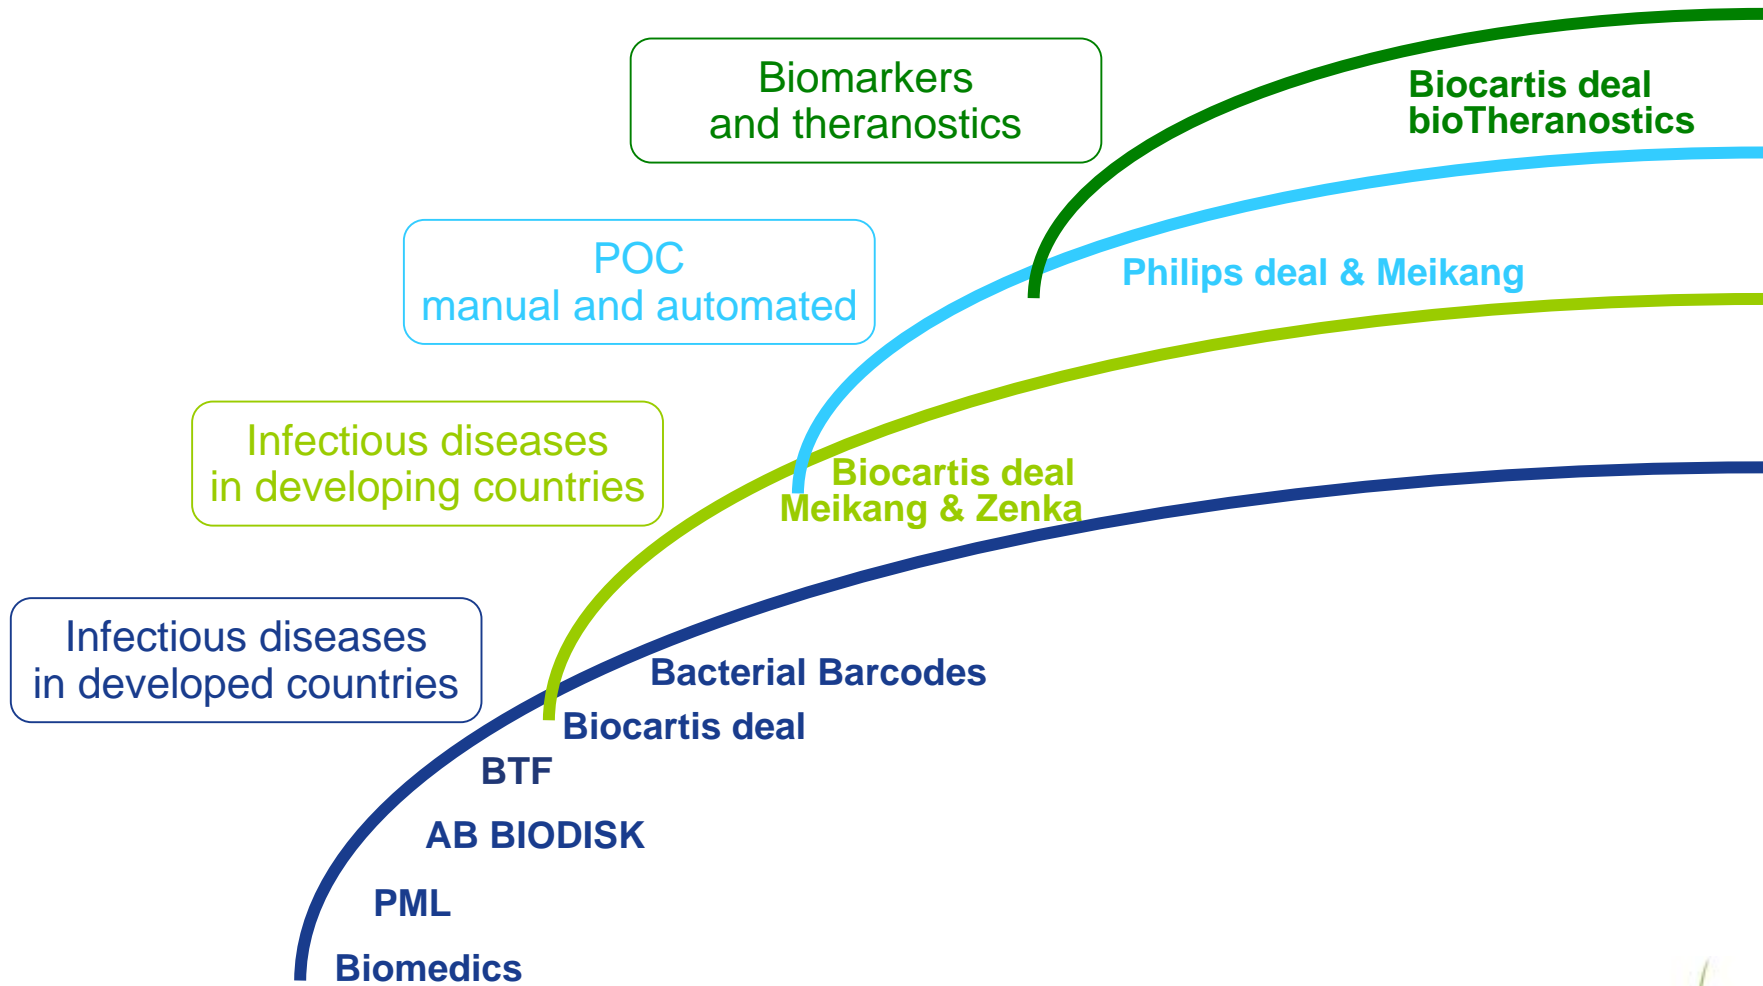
Biomarkers and theranostics

Biocartis deal bioTheranostics

POC manual and automated

Philips deal & Meikang

Infectious diseases in developing countries

Biocartis deal Meikang & Zenka

Infectious diseases in developed countries

Bacterial Barcodes

Biocartis deal

BTF

AB BIODISK

PML

Biomedics